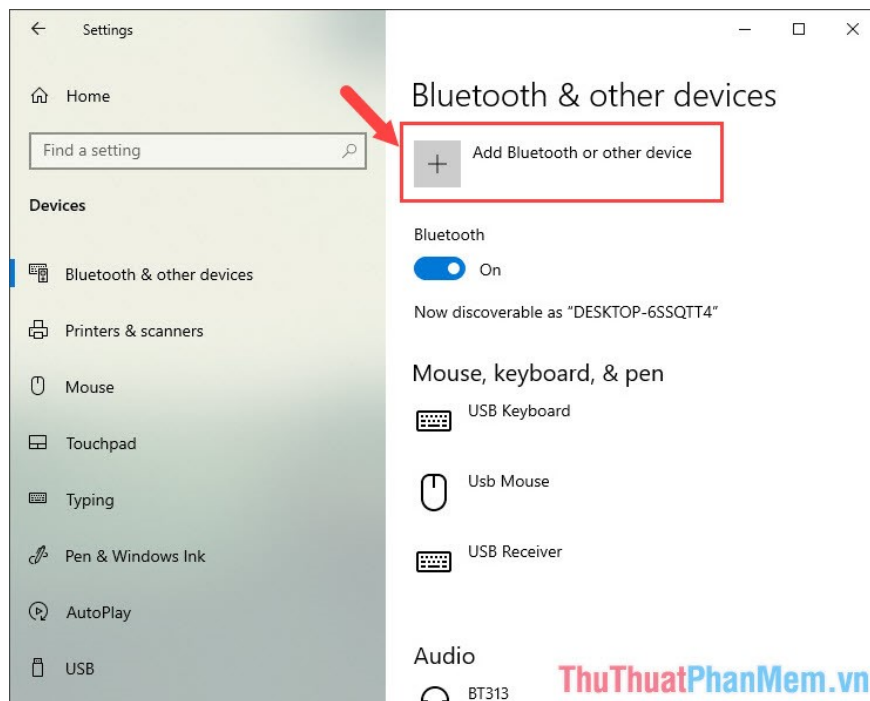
Settings

Home

Find a setting

Devices

Bluetooth & other devices

Printers & scanners

Mouse

Touchpad

Typing

Pen & Windows Ink

AutoPlay

USB

Bluetooth & other devices

Add Bluetooth or other device

Bluetooth

On

Now discoverable as "DESKTOP-6SSQTT4"

Mouse, keyboard, & pen

USB Keyboard

Usb Mouse

USB Receiver

Audio

BT313

ThuThuatPhanMem.vn